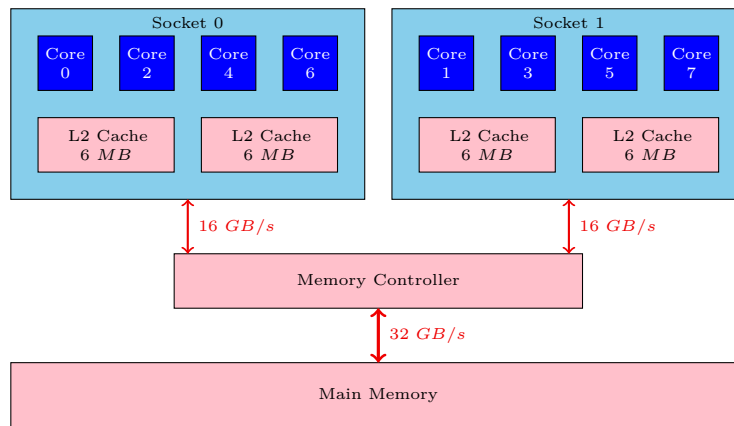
Socket 0

Core 0

Core 2

Core 4

Core 6

L2 Cache 6 $MB$

L2 Cache 6 $MB$

Socket 1

Core 1

Core 3

Core 5

Core 7

L2 Cache 6 $MB$

L2 Cache 6 $MB$

16 $GB/s$

16 $GB/s$

Memory Controller

32 $GB/s$

Main Memory